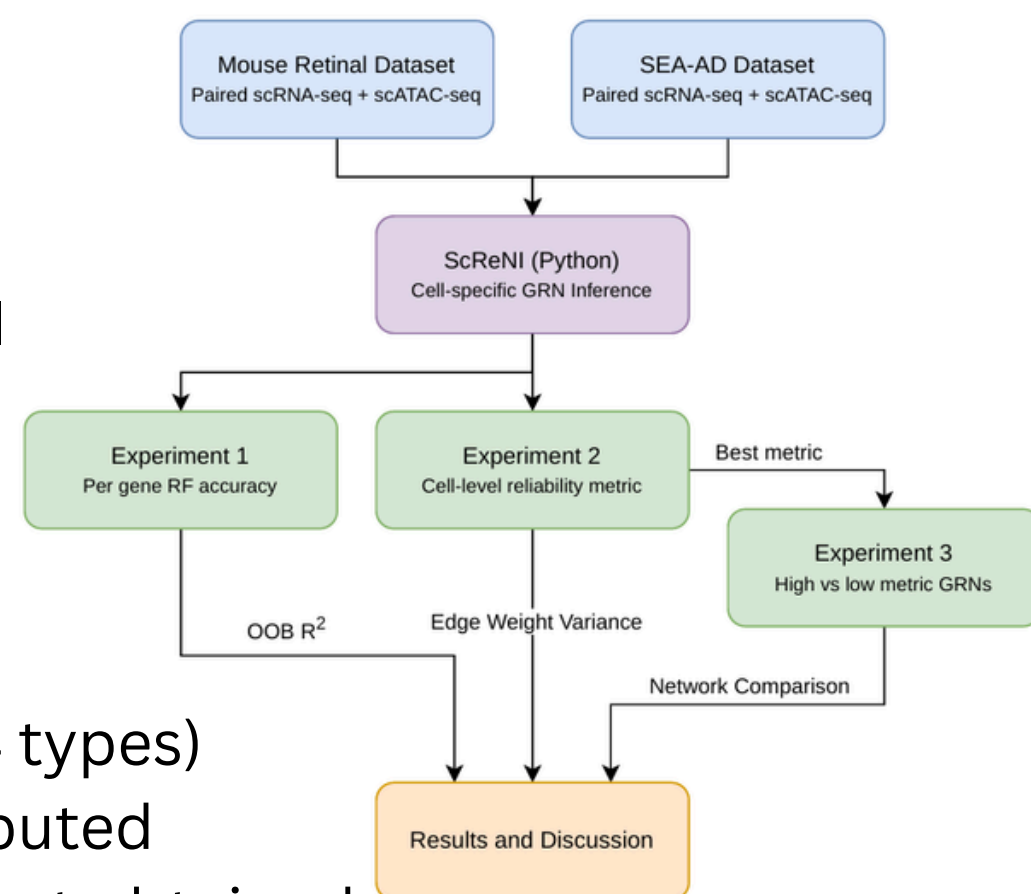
Mouse Retinal Dataset
Paired scRNA-seq + scATAC-seq

SEA-AD Dataset
Paired scRNA-seq + scATAC-seq

ScReNI (Python)
Cell-specific GRN Inference

Experiment 1
Per gene RF accuracy

Experiment 2
Cell-level reliability metric

Best metric

Experiment 3
High vs low metric GRNs

OOB $R^2$

Edge Weight Variance

Network Comparison

Results and Discussion

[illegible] types)
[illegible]uted